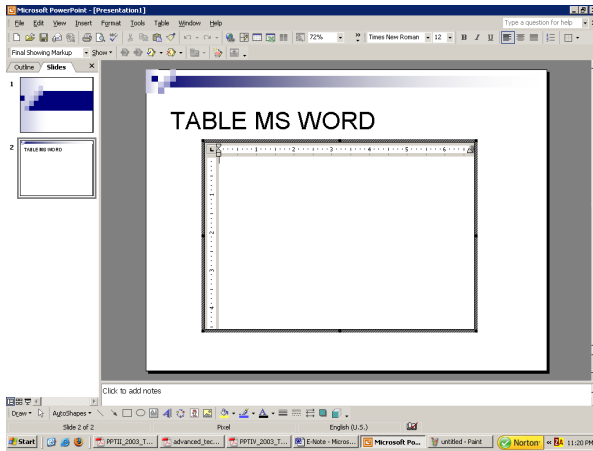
Microsoft PowerPoint - [Presentation1]

File Edit View Insert Format Tools Table Window Help

Type a question for help

72%

Times New Roman 12 B I U

Final Showing Markup Show

Outline Slides

1

2

TABLE MS WORD

TABLE MS WORD

1 2 3 4 5 6

1

2

3

Click to add notes

Draw AutoShapes

Slide 2 of 2 Pixel English (U.S.)

Start PPTII_2003_T... advanced_tec... PPTIV_2003_T... E-Note - Micros... Microsoft Po... untitled - Paint Norton 11:20 PM